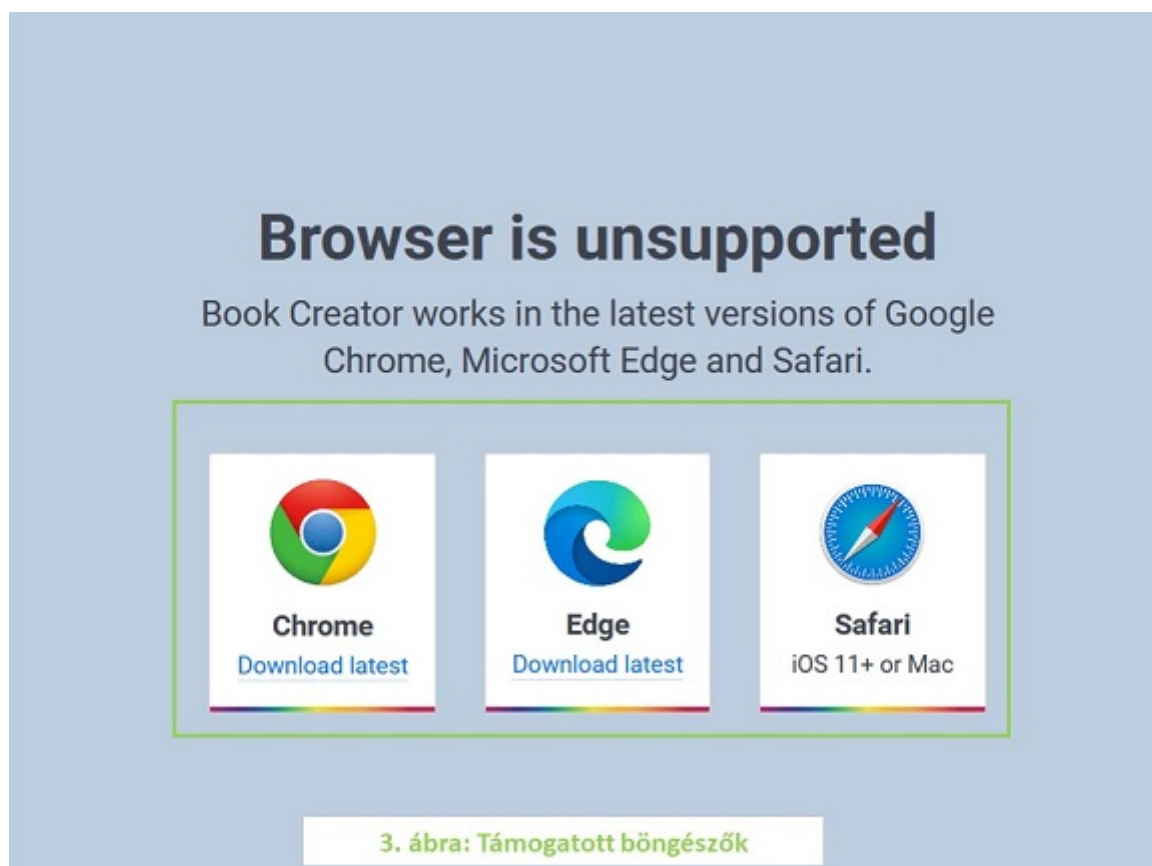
Browser is unsupported

Book Creator works in the latest versions of Google Chrome, Microsoft Edge and Safari.

Chrome
Download latest

Edge
Download latest

Safari
iOS 11+ or Mac

3. ábra: Támogatott böngészők